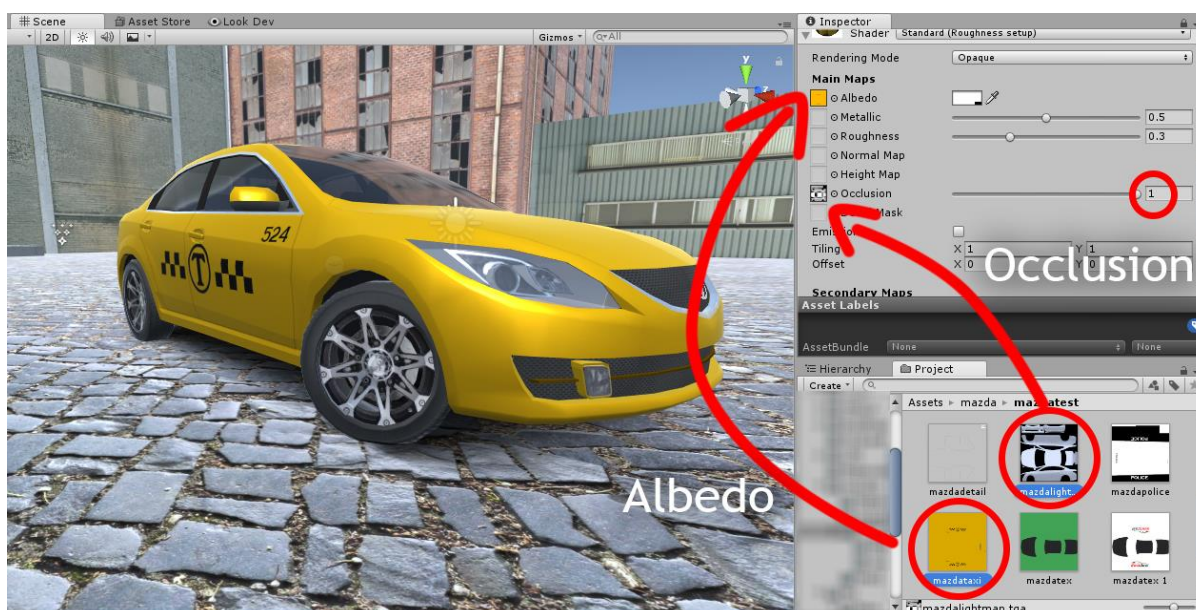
Scene | Asset Store | Look Dev
2D
Gizmos
All
524
Albedo
Inspector
Shader Standard (Roughness setup)
Rendering Mode Opaque
Main Maps
Albedo
Metallic 0.5
Roughness 0.3
Normal Map
Height Map
Occlusion 1
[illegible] Mask
Emi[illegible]
Tiling X 1 Y 1
Offset X 0 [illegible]0
Occlusion
Secondary Maps
Asset Labels
AssetBundle None None
Hierarchy Project
Create
Assets ▸ mazda ▸ mazdatest
mazdadetail
mazdalight
mazdapolice
mazdataxi
mazdatex
mazdatex 1
mazdalightmap.tga